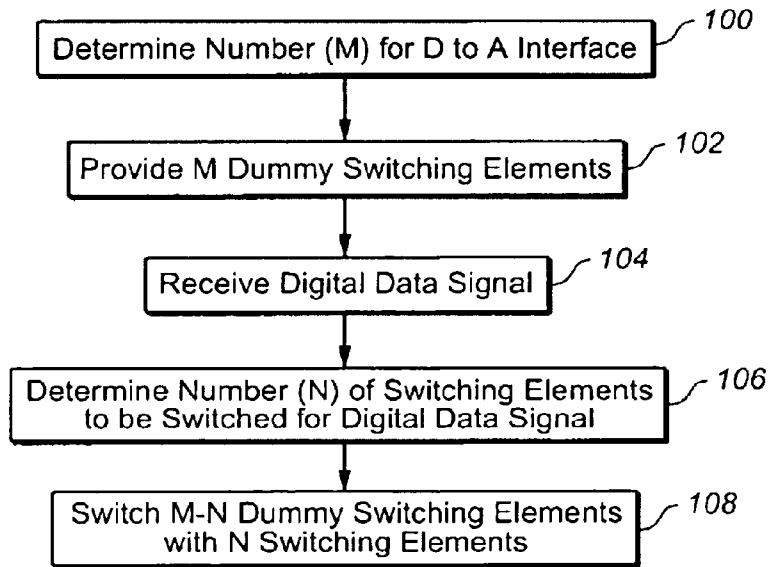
Determine Number (M) for D to A Interface
100

Provide M Dummy Switching Elements
102

Receive Digital Data Signal
104

Determine Number (N) of Switching Elements to be Switched for Digital Data Signal
106

Switch M-N Dummy Switching Elements with N Switching Elements
108